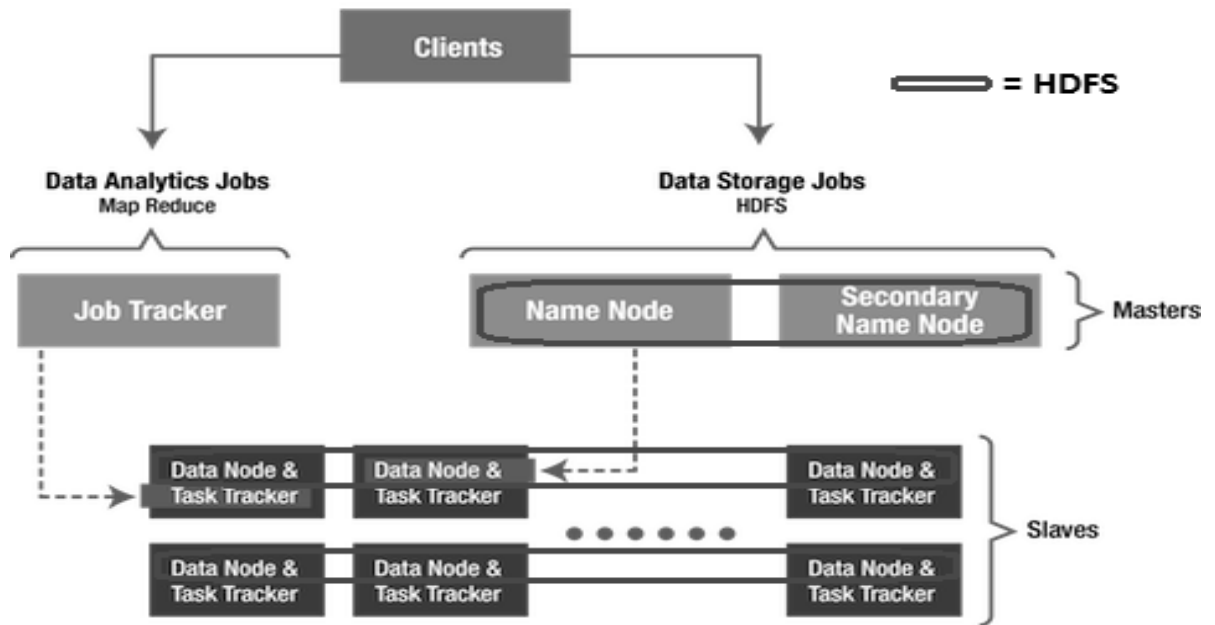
Clients

= HDFS

Data Analytics Jobs
Map Reduce

Data Storage Jobs
HDFS

Job Tracker

Name Node

Secondary Name Node

Masters

Data Node & Task Tracker

Data Node & Task Tracker

Data Node & Task Tracker

Data Node & Task Tracker

Data Node & Task Tracker

Data Node & Task Tracker

Slaves